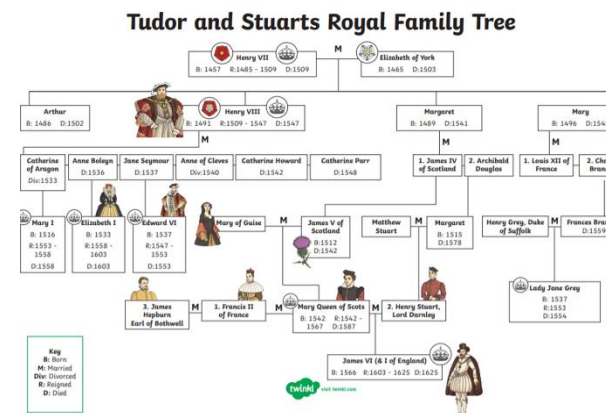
Tudor and Stuarts Royal Family Tree

Henry VII
B: 1457 R:1485 - 1509 D:1509

M

Elizabeth of York
B: 1465 D:1503

Arthur
B: 1486 D:1502

Henry VIII
B: 1491 R:1509 - 1547 D:1547

M

Margaret
B: 1489 D:1541

Mary
B: 1496 D:15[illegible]

Catherine of Aragon
Div:1533

Anne Boleyn
D:1536

Jane Seymour
D:1537

Anne of Cleves
Div:1540

Catherine Howard
D:1542

Catherine Parr
D:1548

M

1. James IV of Scotland

2. Archibald Douglas

M

1. Louis XII of France

2. Che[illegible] Bran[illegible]

Mary I
B: 1516
R:1553 - 1558
D:1558

Elizabeth I
B: 1533
R:1558 - 1603
D:1603

Edward VI
B: 1537
R:1547 - 1553
D:1553

Mary of Guise

M

James V of Scotland
B:1512
D:1542

Matthew Stuart

M

Margaret
B: 1515
D:1578

Henry Grey, Duke of Suffolk

M

Frances Bra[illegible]
D:1559

3. James Hepburn Earl of Bothwell

M

1. Francis II of France

M

Mary Queen of Scots
B: 1542 R:1542 - 1567 D:1587

M

2. Henry Stuart, Lord Darnley

Lady Jane Grey
B: 1537
R:1553
D:1554

James VI (& I of England)
B: 1566 R:1603 - 1625 D:1625

Key
B: Born
M: Married
Div: Divorced
R: Reigned
D: Died

twinkl
visit twinkl.com